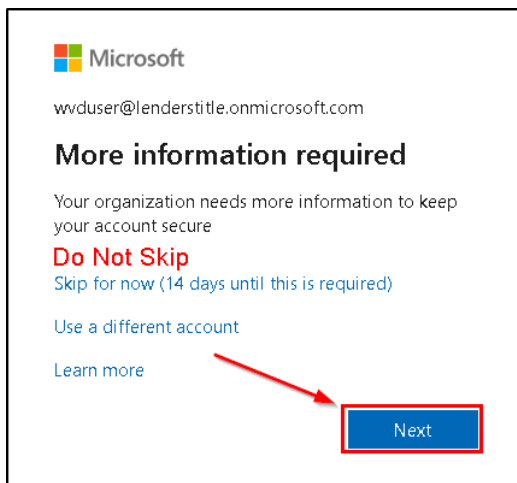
Microsoft

wvduser@lenderstitle.onmicrosoft.com

More information required

Your organization needs more information to keep your account secure

Do Not Skip

Skip for now (14 days until this is required)

Use a different account

Learn more

Next